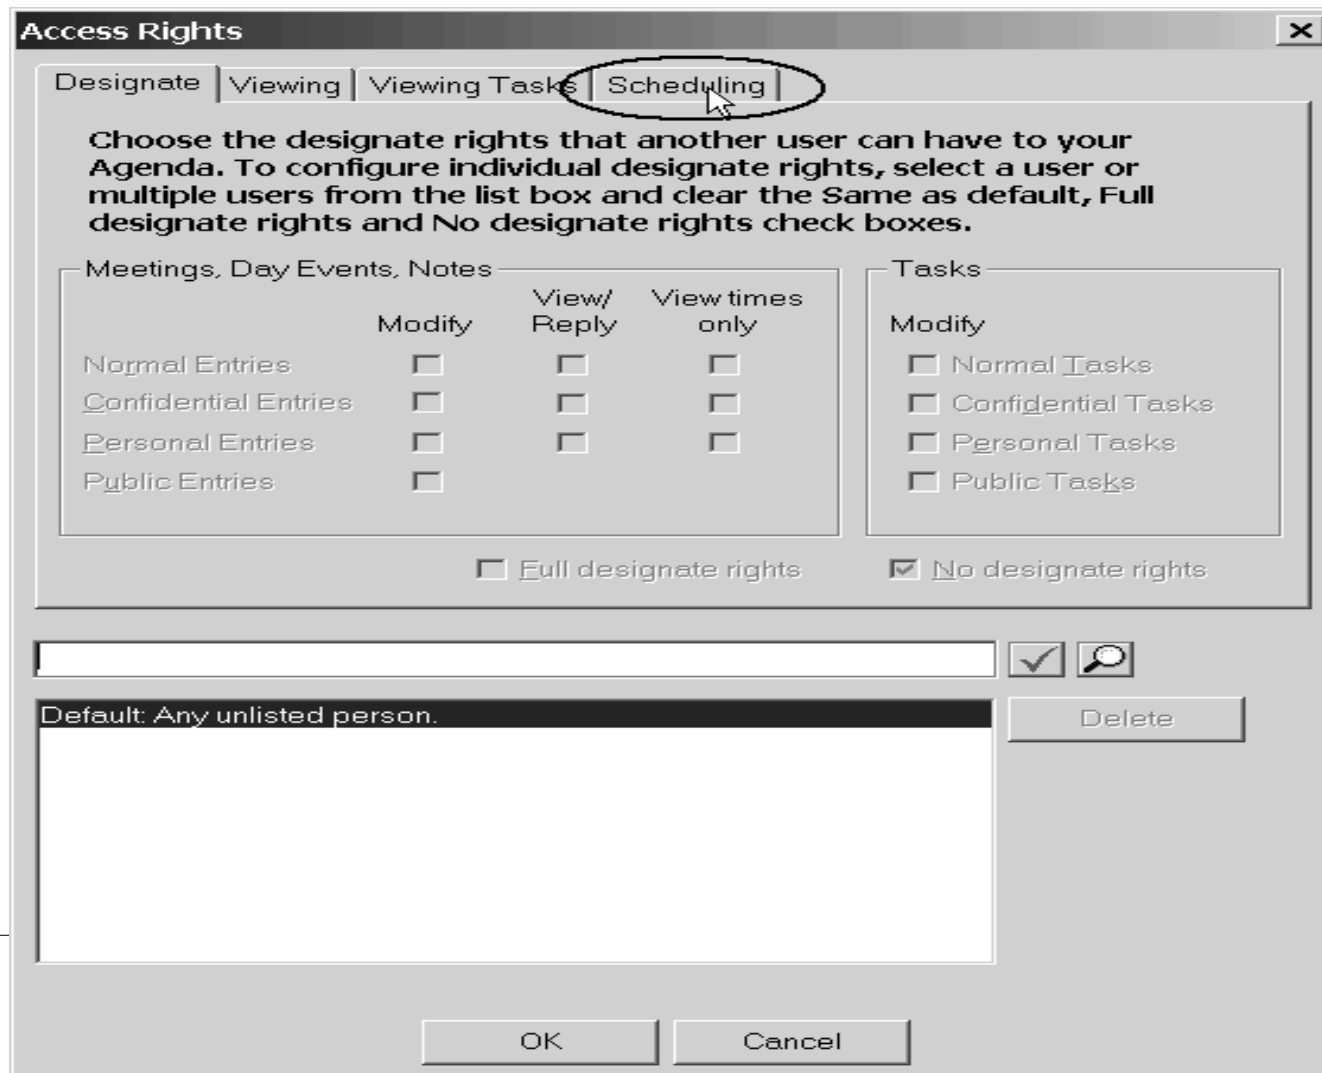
Access Rights

×

Designate | Viewing | Viewing Tasks | Scheduling

Choose the designate rights that another user can have to your Agenda. To configure individual designate rights, select a user or multiple users from the list box and clear the Same as default, Full designate rights and No designate rights check boxes.

Meetings, Day Events, Notes

| | Modify | View/ Reply | View times only |
|---|---|---|---|
| Normal Entries | | | |
| Confidential Entries | | | |
| Personal Entries | | | |
| Public Entries | | | |

Tasks

Modify

Normal Tasks

Confidential Tasks

Personal Tasks

Public Tasks

Full designate rights

No designate rights

Default: Any unlisted person.

Delete

OK

Cancel